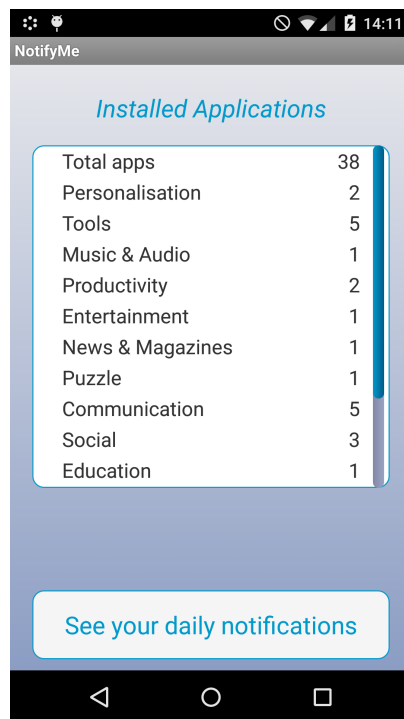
14:11

NotifyMe

Installed Applications

| | |
|---|---|
| Total apps | 38 |
| Personalisation | 2 |
| Tools | 5 |
| Music & Audio | 1 |
| Productivity | 2 |
| Entertainment | 1 |
| News & Magazines | 1 |
| Puzzle | 1 |
| Communication | 5 |
| Social | 3 |
| Education | 1 |

See your daily notifications